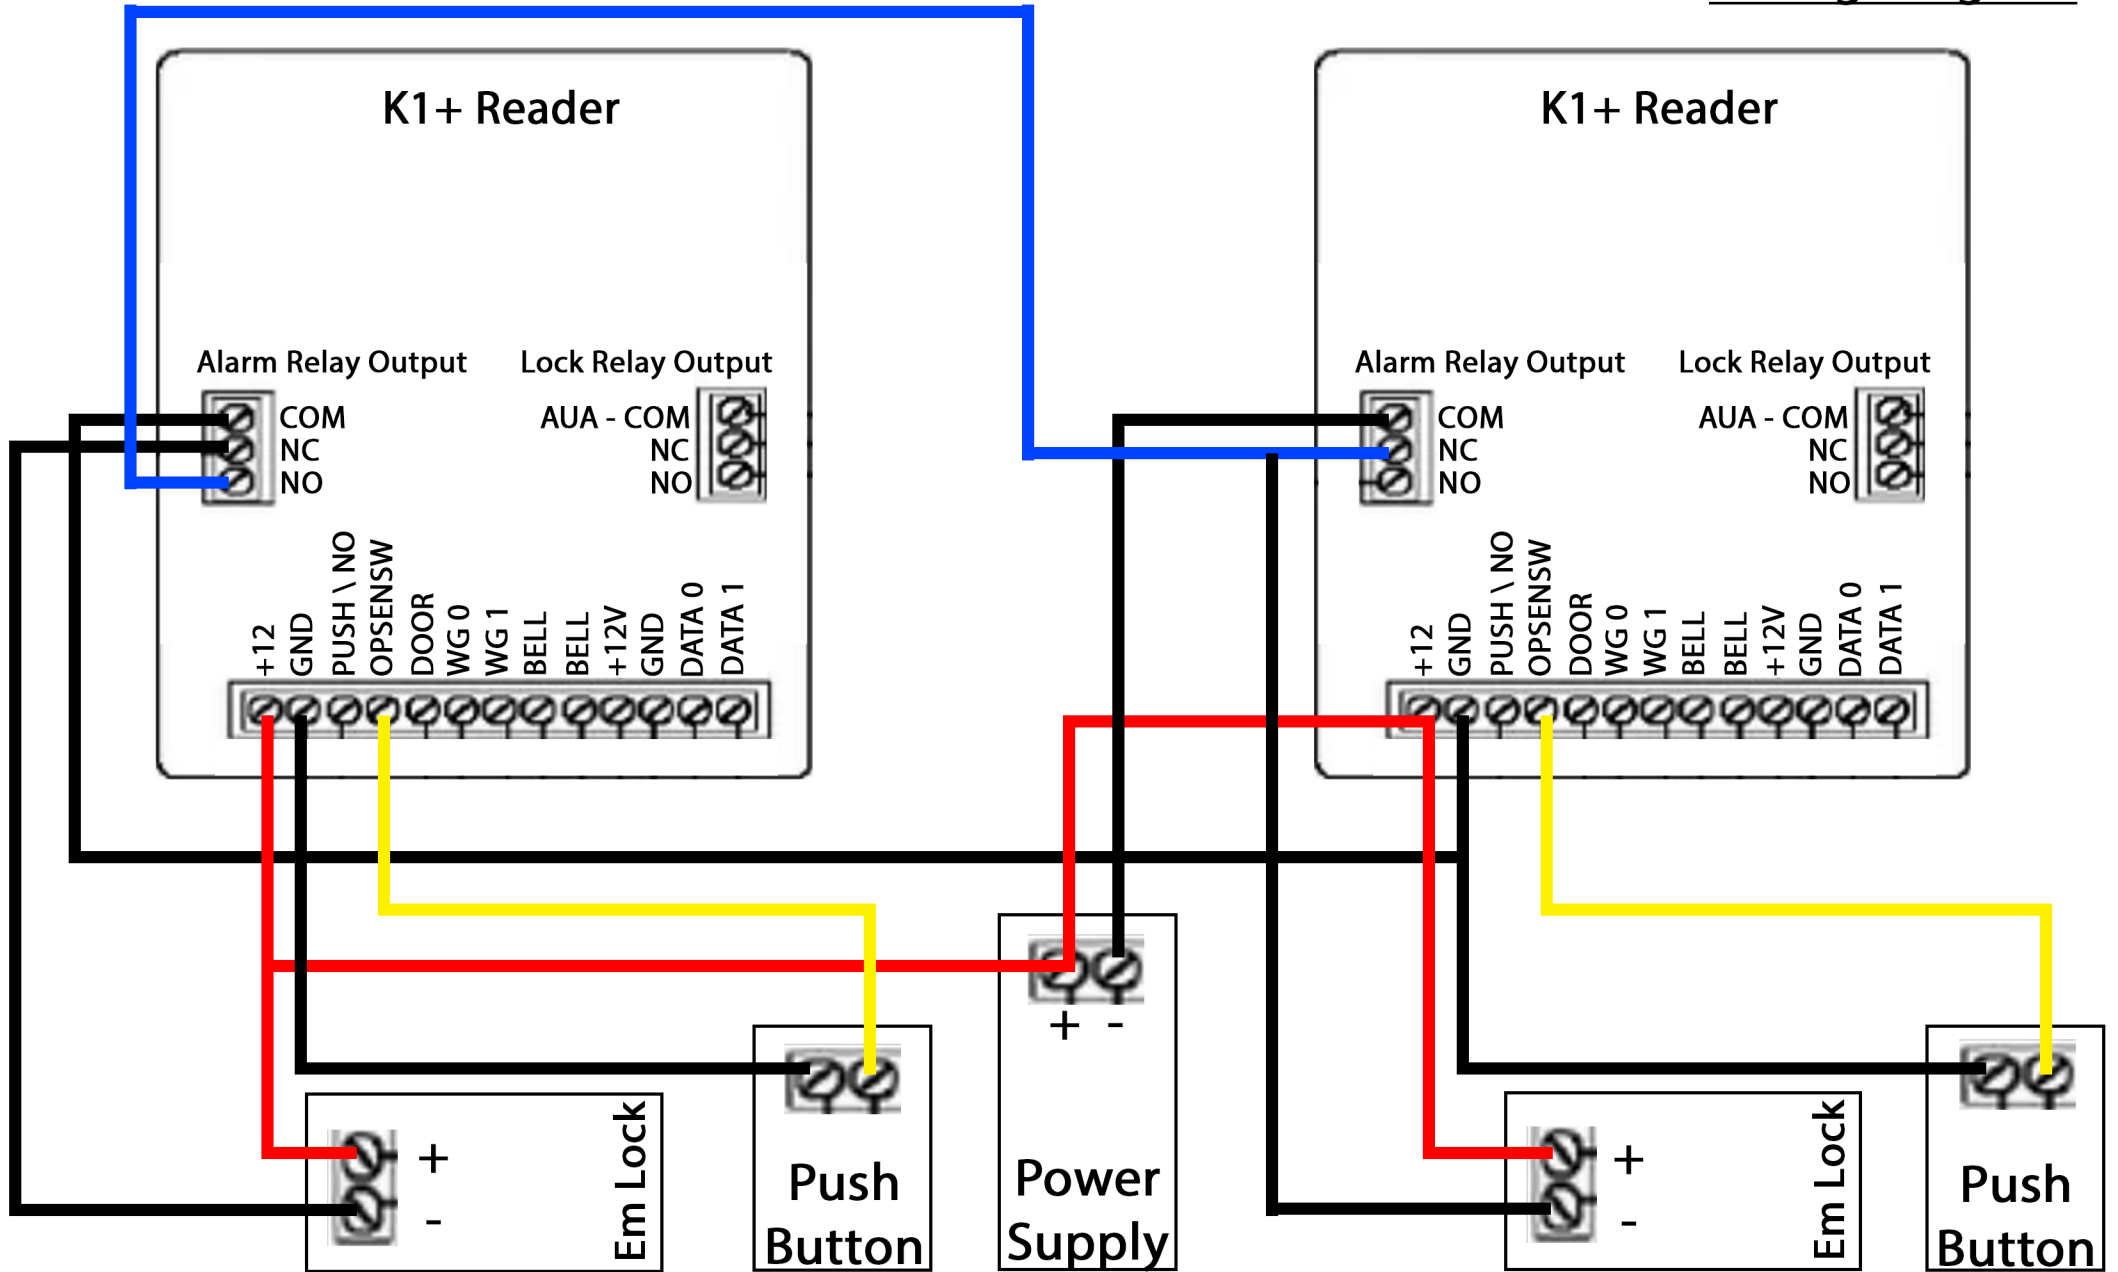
K1+ Reader

Alarm Relay Output

Lock Relay Output

COM
NC
NO

AUA - COM
NC
NO

+12
GND
PUSH \ NO
OPSENSW
DOOR
WG 0
WG 1
BELL
BELL
+12V
GND
DATA 0
DATA 1

K1+ Reader

Alarm Relay Output

Lock Relay Output

COM
NC
NO

AUA - COM
NC
NO

+12
GND
PUSH \ NO
OPSENSW
DOOR
WG 0
WG 1
BELL
BELL
+12V
GND
DATA 0
DATA 1

+
-
Em Lock

Push Button

+ -
Power Supply

+
-
Em Lock

Push Button